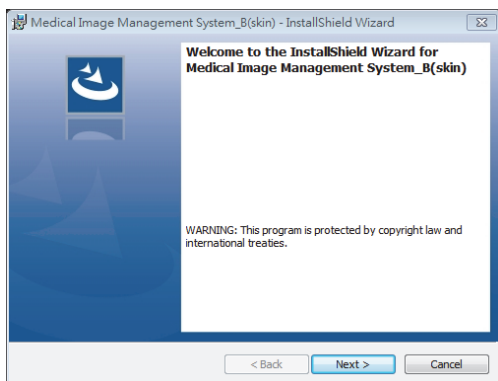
Medical Image Management System_B(skin) - InstallShield Wizard

Welcome to the InstallShield Wizard for Medical Image Management System_B(skin)

WARNING: This program is protected by copyright law and international treaties.

< Back
Next >
Cancel